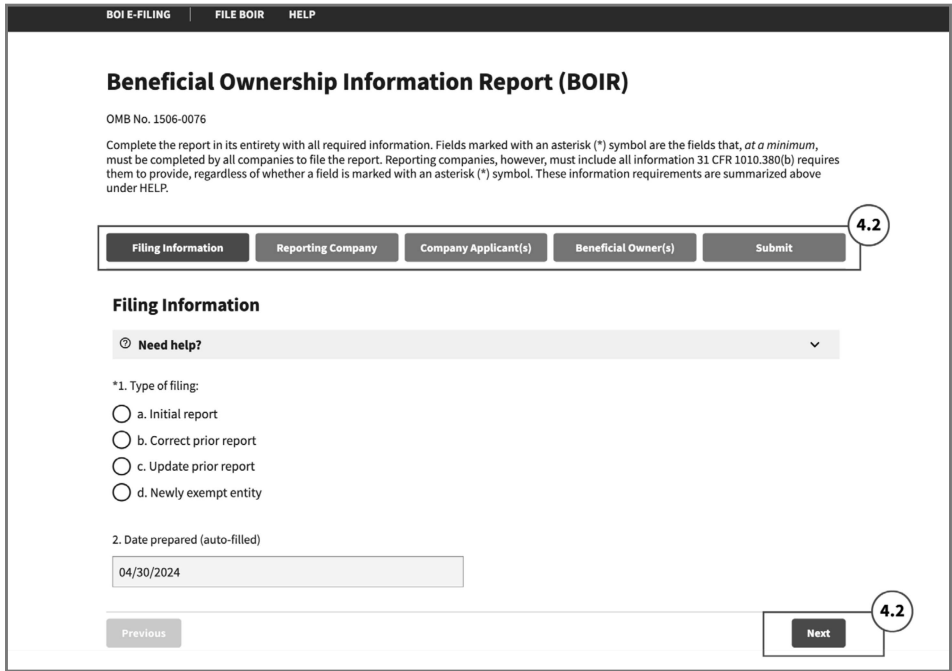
BOI E-FILING | FILE BOIR | HELP

Beneficial Ownership Information Report (BOIR)

OMB No. 1506-0076

Complete the report in its entirety with all required information. Fields marked with an asterisk (*) symbol are the fields that, at a minimum, must be completed by all companies to file the report. Reporting companies, however, must include all information 31 CFR 1010.380(b) requires them to provide, regardless of whether a field is marked with an asterisk (*) symbol. These information requirements are summarized above under HELP.

4.2

Filing Information | Reporting Company | Company Applicant(s) | Beneficial Owner(s) | Submit

Filing Information

Need help?

*1. Type of filing:

a. Initial report

b. Correct prior report

c. Update prior report

d. Newly exempt entity

2. Date prepared (auto-filled)

04/30/2024

4.2

Previous

Next